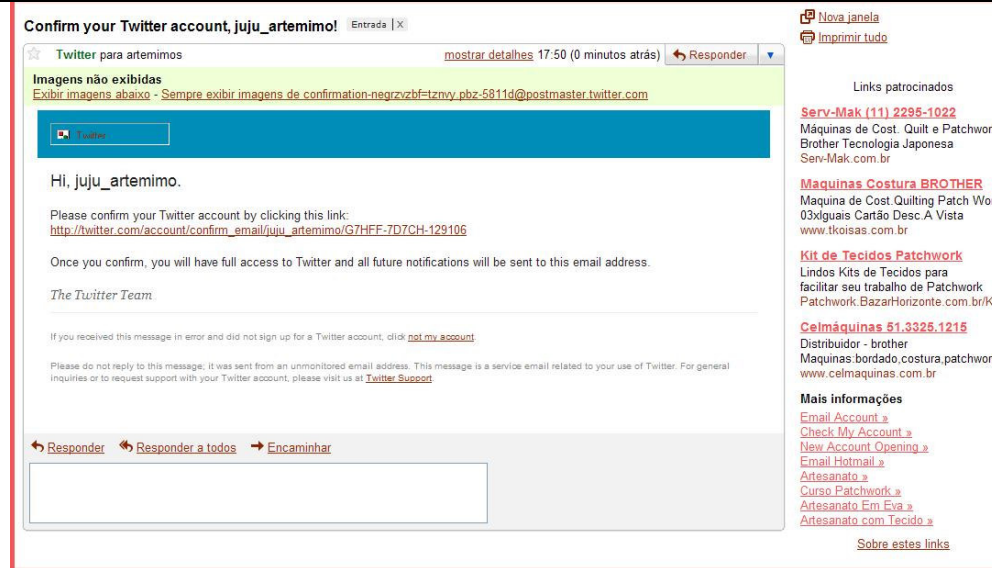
Confirm your Twitter account, juju_artemimo! Entrada | X

Twitter para artemimos mostrar detalhes 17:50 (0 minutos atrás) Responder

Imagens não exibidas
Exibir imagens abaixo - Sempre exibir imagens de confirmation-negrzvzbf=tznvy.pbz-5811d@postmaster.twitter.com

Twitter

Hi, juju_artemimo.

Please confirm your Twitter account by clicking this link:
http://twitter.com/account/confirm_email/juju_artemimo/G7HFF-7D7CH-129106

Once you confirm, you will have full access to Twitter and all future notifications will be sent to this email address.

The Twitter Team

If you received this message in error and did not sign up for a Twitter account, click not my account

Please do not reply to this message; it was sent from an unmonitored email address. This message is a service email related to your use of Twitter. For general inquiries or to request support with your Twitter account, please visit us at Twitter Support.

Responder Responder a todos Encaminhar

Nova janela
Imprimir tudo

Links patrocinados

Serv-Mak (11) 2295-1022
Máquinas de Cost. Quilt e Patchwor
Brother Tecnologia Japonesa
Serv-Mak.com.br

Maquinas Costura BROTHER
Maquina de Cost.Quilting Patch Wo
03xlguais Cartão Desc.A Vista
www.tkoisas.com.br

Kit de Tecidos Patchwork
Lindos Kits de Tecidos para
facilitar seu trabalho de Patchwork
Patchwork.BazarHorizonte.com.br/K

Celmáquinas 51.3325.1215
Distribuidor - brother
Maquinas:bordado,costura,patchwor
www.celmaquinas.com.br

Mais informações
Email Account »
Check My Account »
New Account Opening »
Email Hotmail »
Artesanato »
Curso Patchwork »
Artesanato Em Eva »
Artesanato com Tecido »

Sobre estes links